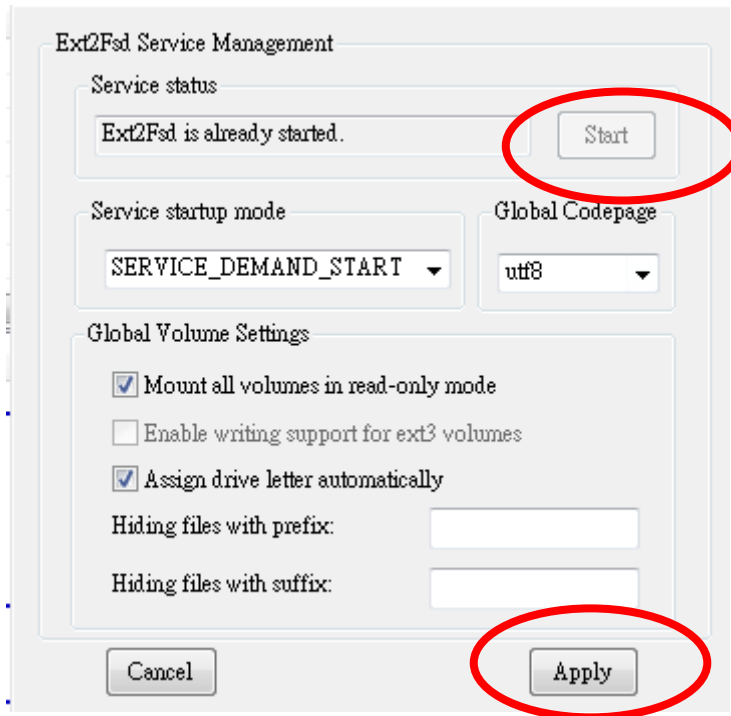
Ext2Fsd Service Management

Service status

Ext2Fsd is already started.

Start

Service startup mode

SERVICE_DEMAND_START

Global Codepage

utf8

Global Volume Settings

Mount all volumes in read-only mode

Enable writing support for ext3 volumes

Assign drive letter automatically

Hiding files with prefix:

Hiding files with suffix:

Cancel

Apply